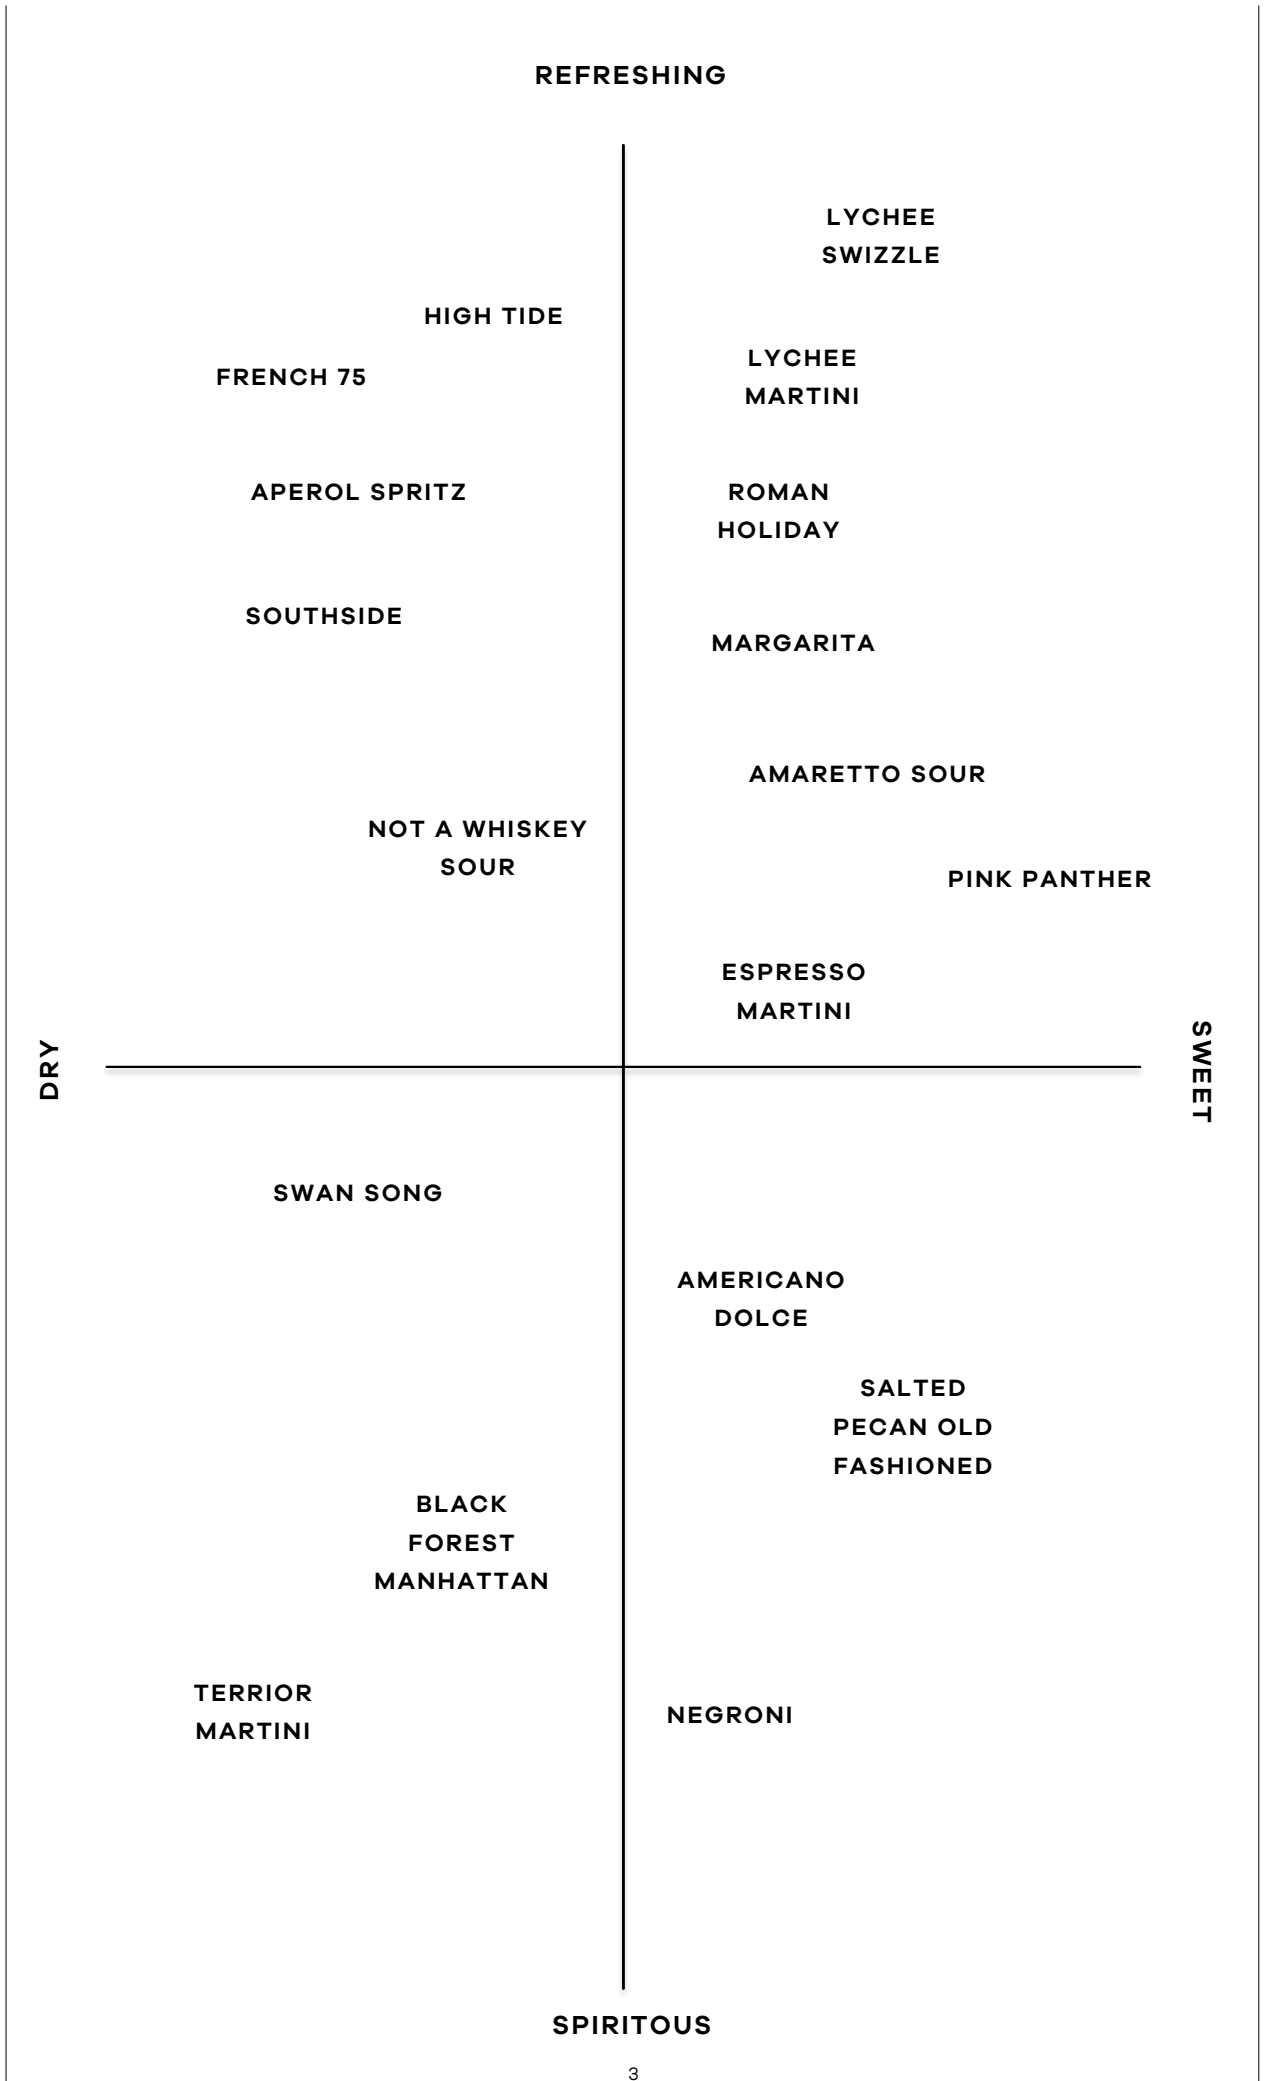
REFRESHING

LYCHEE SWIZZLE

HIGH TIDE

FRENCH 75

LYCHEE MARTINI

APEROL SPRITZ

ROMAN HOLIDAY

SOUTHSIDE

MARGARITA

AMARETTO SOUR

NOT A WHISKEY SOUR

PINK PANTHER

ESPRESSO MARTINI

DRY

SWEET

SWAN SONG

AMERICANO DOLCE

SALTED PECAN OLD FASHIONED

BLACK FOREST MANHATTAN

TERRIOR MARTINI

NEGRONI

SPIRITOUS

3